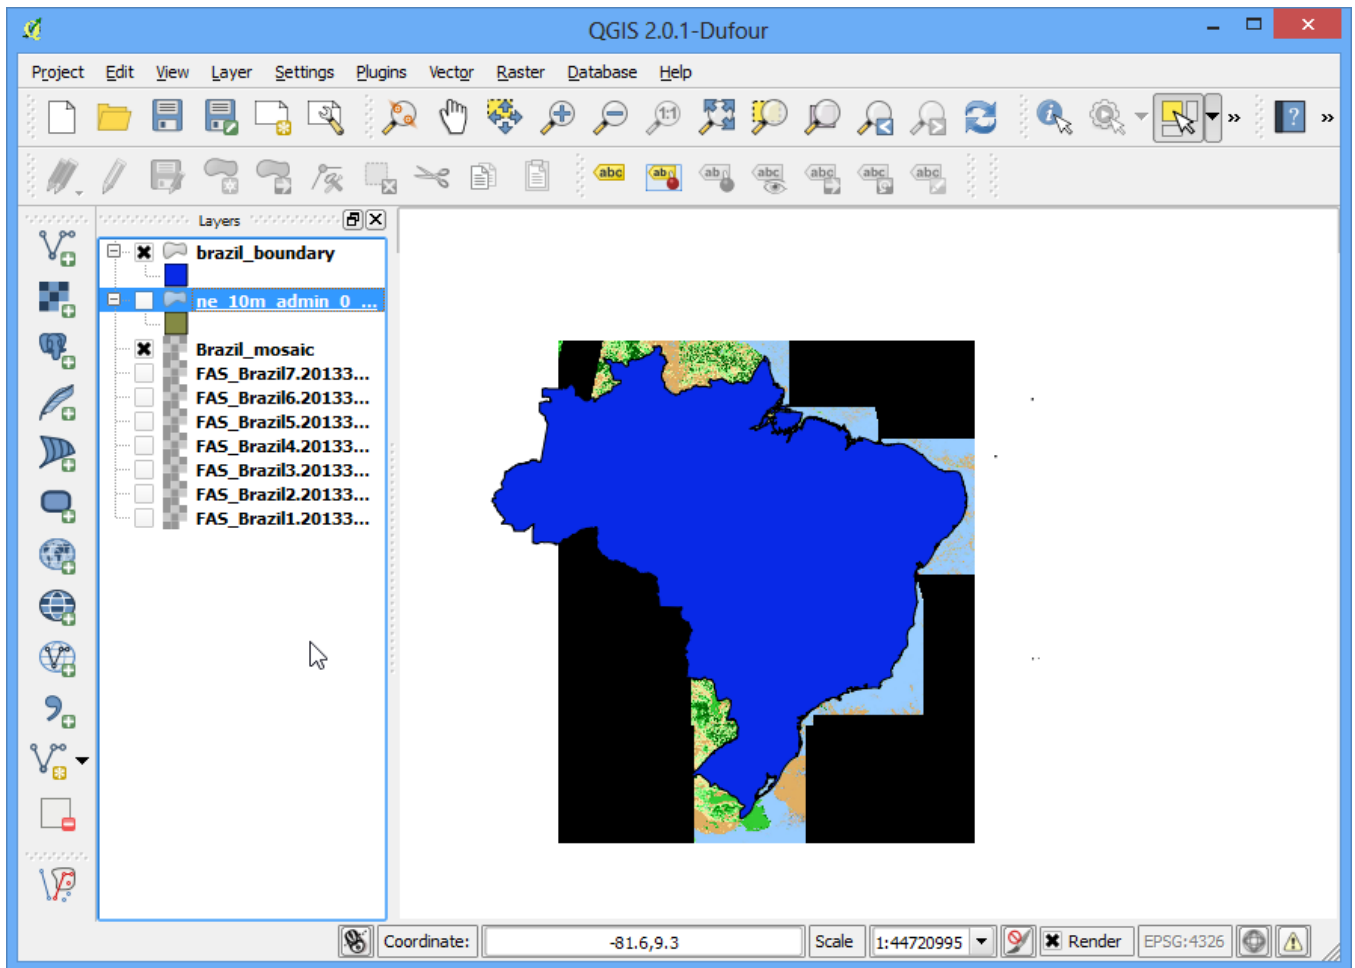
QGIS 2.0.1-Dufour

Project Edit View Layer Settings Plugins Vector Raster Database Help

abc ab ab abc abc abc abc

Layers

brazil_boundary
ne_10m_admin_0_...
Brazil_mosaic
FAS_Brazil7.20133...
FAS_Brazil6.20133...
FAS_Brazil5.20133...
FAS_Brazil4.20133...
FAS_Brazil3.20133...
FAS_Brazil2.20133...
FAS_Brazil1.20133...

Coordinate: -81.6,9.3 Scale 1:44720995 Render EPSG:4326